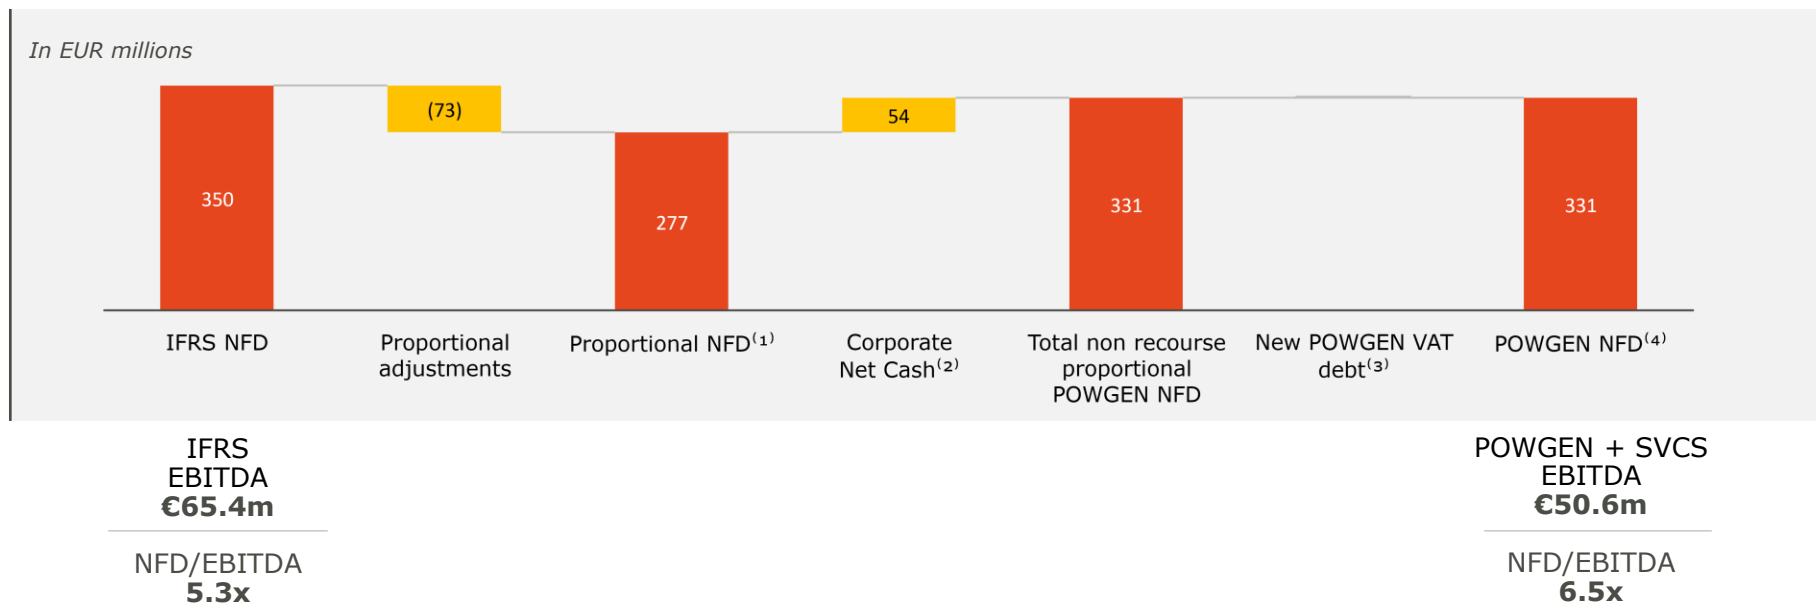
In EUR millions

350

(73)

277

54

331

331

IFRS NFD

Proportional adjustments

Proportional NFD$^{(1)}$

Corporate Net Cash$^{(2)}$

Total non recourse proportional POWGEN NFD

New POWGEN VAT debt$^{(3)}$

POWGEN NFD$^{(4)}$

IFRS EBITDA
**€65.4m**

NFD/EBITDA
**5.3x**

POWGEN + SVCS EBITDA
**€50.6m**

NFD/EBITDA
**6.5x**